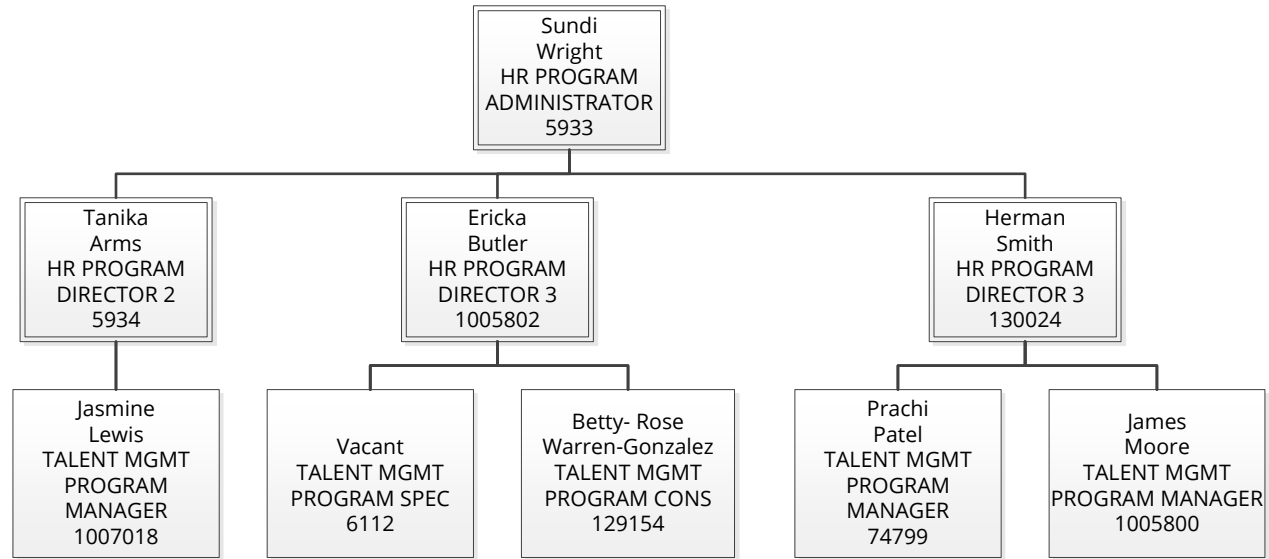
Sundi
Wright
HR PROGRAM
ADMINISTRATOR
5933

Tanika
Arms
HR PROGRAM
DIRECTOR 2
5934

Ericka
Butler
HR PROGRAM
DIRECTOR 3
1005802

Herman
Smith
HR PROGRAM
DIRECTOR 3
130024

Jasmine
Lewis
TALENT MGMT
PROGRAM
MANAGER
1007018

Vacant
TALENT MGMT
PROGRAM SPEC
6112

Betty- Rose
Warren-Gonzalez
TALENT MGMT
PROGRAM CONS
129154

Prachi
Patel
TALENT MGMT
PROGRAM
MANAGER
74799

James
Moore
TALENT MGMT
PROGRAM MANAGER
1005800